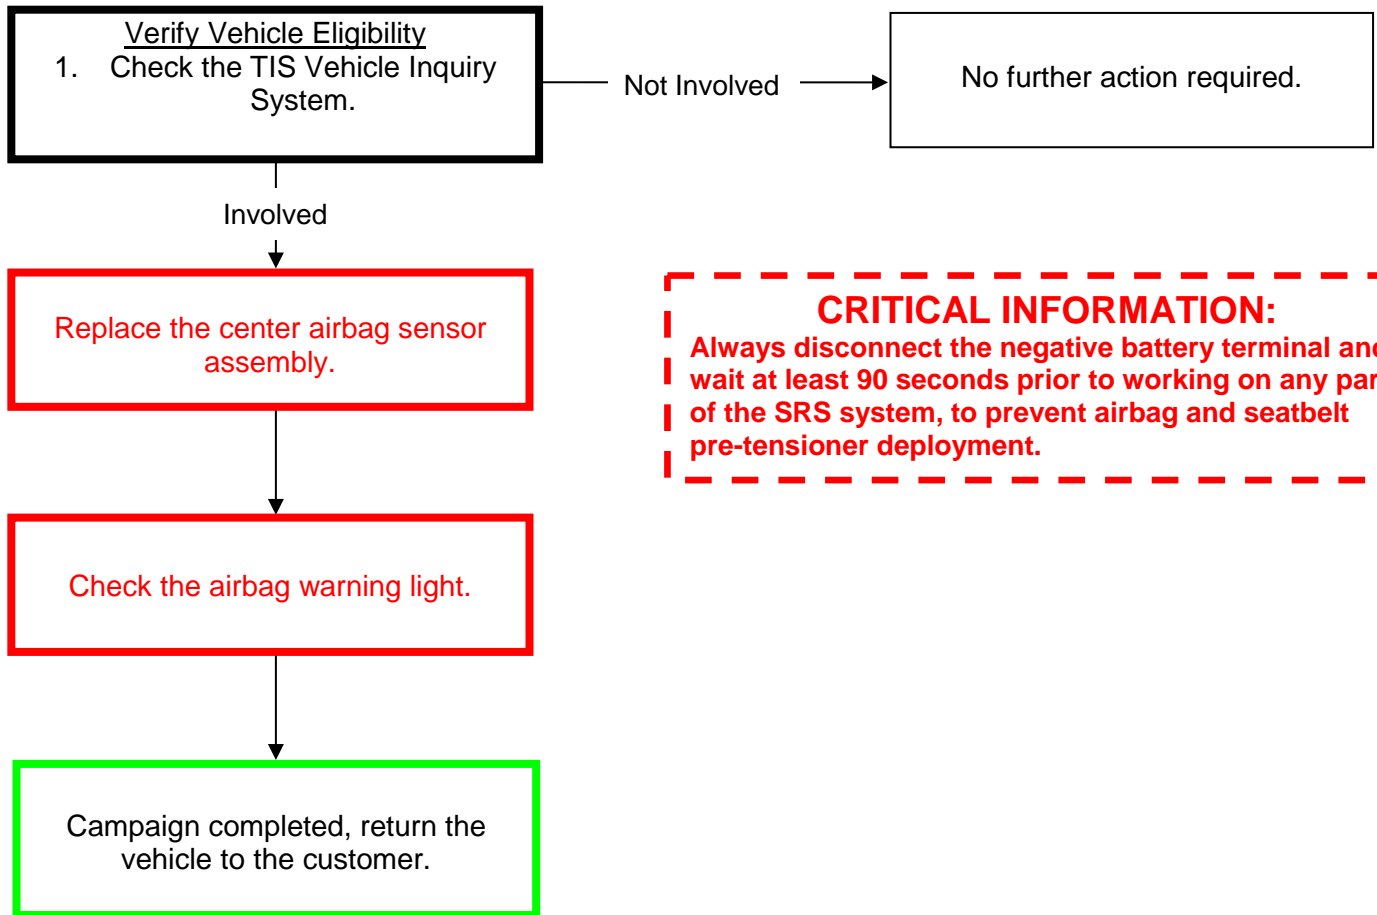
Verify Vehicle Eligibility
1. Check the TIS Vehicle Inquiry System.

Not Involved

No further action required.

Involved

Replace the center airbag sensor assembly.

CRITICAL INFORMATION:
Always disconnect the negative battery terminal an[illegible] wait at least 90 seconds prior to working on any par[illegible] of the SRS system, to prevent airbag and seatbelt pre-tensioner deployment.

Check the airbag warning light.

Campaign completed, return the vehicle to the customer.